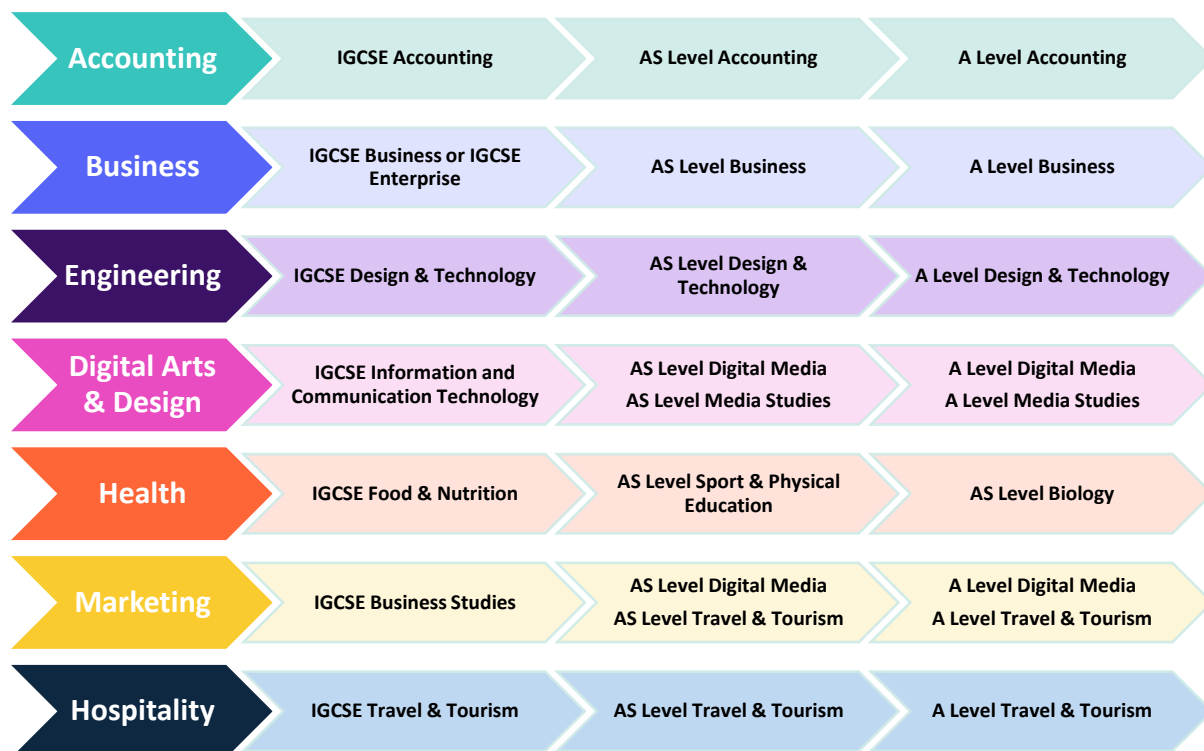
| | | | |
|---|---|---|---|
| Accounting | IGCSE Accounting | AS Level Accounting | A Level Accounting |
| Business | IGCSE Business or IGCSE Enterprise | AS Level Business | A Level Business |
| Engineering | IGCSE Design & Technology | AS Level Design & Technology | A Level Design & Technology |
| Digital Arts & Design | IGCSE Information and Communication Technology | AS Level Digital Media<br>AS Level Media Studies | A Level Digital Media<br>A Level Media Studies |
| Health | IGCSE Food & Nutrition | AS Level Sport & Physical Education | AS Level Biology |
| Marketing | IGCSE Business Studies | AS Level Digital Media<br>AS Level Travel & Tourism | A Level Digital Media<br>A Level Travel & Tourism |
| Hospitality | IGCSE Travel & Tourism | AS Level Travel & Tourism | A Level Travel & Tourism |